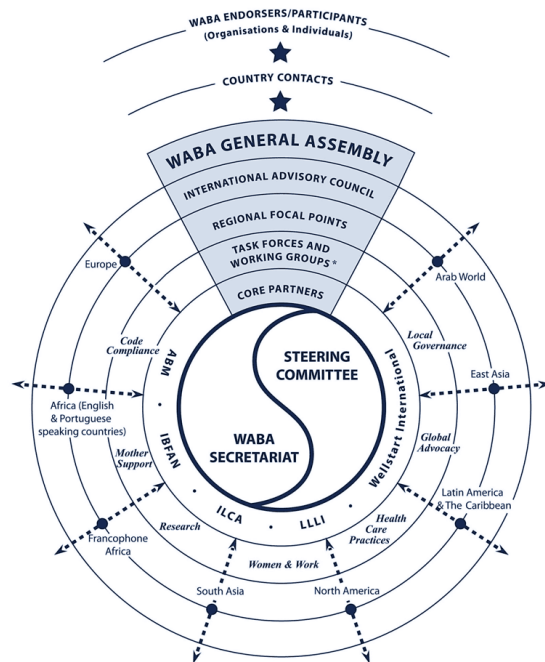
WABA ENDORSERS/PARTICIPANTS
(Organisations & Individuals)

COUNTRY CONTACTS

WABA GENERAL ASSEMBLY
INTERNATIONAL ADVISORY COUNCIL
REGIONAL FOCAL POINTS
TASK FORCES AND WORKING GROUPS *
CORE PARTNERS

Europe
Arab World
Code Compliance
Local Governance
East Asia
Africa (English & Portuguese speaking countries)
Mother Support
Global Advocacy
Latin America & The Caribbean
Francophone Africa
Research
Health Care Practices
Women & Work
South Asia
North America

ABM
IBFAN
ILCA
LLLI
Wellstart International

STEERING COMMITTEE
WABA SECRETARIAT